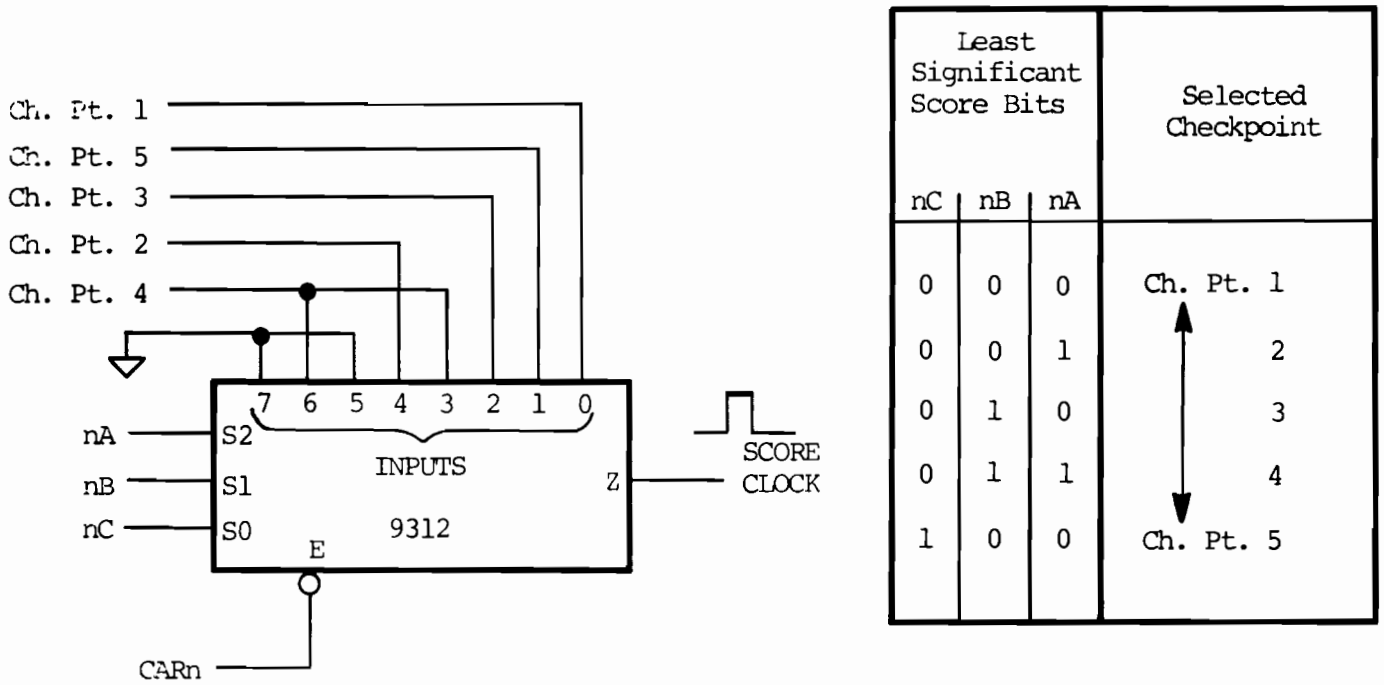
Ch. Pt. 1
Ch. Pt. 5
Ch. Pt. 3
Ch. Pt. 2
Ch. Pt. 4

7 6 5 4 3 2 1 0
INPUTS
nA S2
nB S1
nC S0
9312
E
Z
SCORE CLOCK
CARn

| Least Significant Score Bits | | | Selected Checkpoint |
|---|---|---|---|
| nC | nB | nA | |
| 0 | 0 | 0 | Ch. Pt. 1 |
| 0 | 0 | 1 | 2 |
| 0 | 1 | 0 | 3 |
| 0 | 1 | 1 | 4 |
| 1 | 0 | 0 | Ch. Pt. 5 |